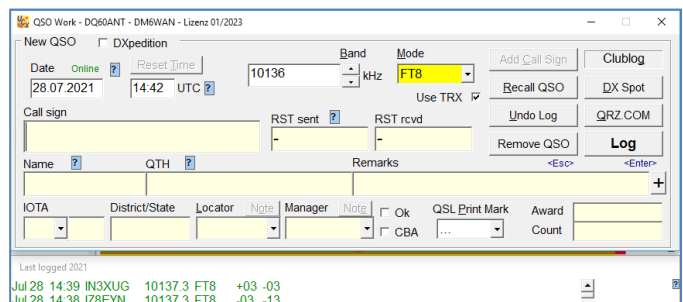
QSO Work - DQ60ANT - DM6WAN - Lizenz 01/2023

New QSO
DXpedition
Date
Online
?
Reset Time
28.07.2021
14:42
UTC
?
Band
10136
kHz
Mode
FT8
Use TRX
Add Call Sign
Clublog
Recall QSO
DX Spot
Call sign
RST sent
?
-
RST rcvd
-
Undo Log
QRZ.COM
Remove QSO
<Esc>
Log
<Enter>
Name
?
QTH
?
Remarks
+
IOTA
District/State
Locator
Note
Manager
Note
Ok
CBA
QSL Print Mark
...
Award
Count

Last logged 2021
Jul 28 14:39 IN3XUG 10137.3 FT8 +03 -03
Jul 28 14:38 IZ8FYN 10137.3 FT8 -03 -13